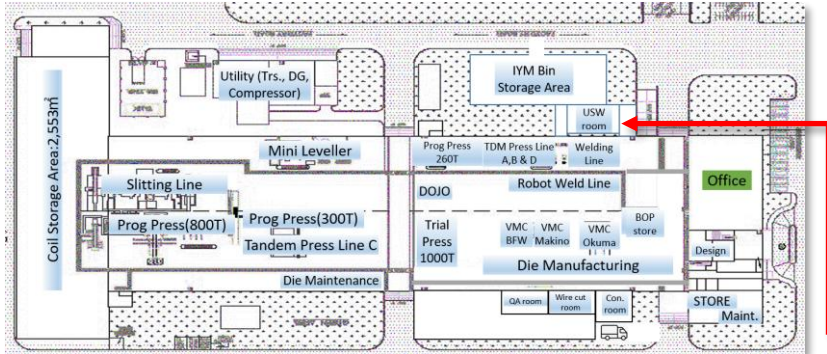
Coil Storage Area:2,553m$^2$

Utility (Trs., DG, Compressor)

IYM Bin Storage Area

USW room

Mini Leveller

Prog Press 260T

TDM Press Line A,B & D

Welding Line

Office

Slitting Line

DOJO

Robot Weld Line

Prog Press(800T)

Prog Press(300T)

Tandem Press Line C

Trial Press 1000T

VMC BFW

VMC Makino

VMC Okuma

BOP store

Design

Die Manufacturing

Die Maintenance

QA room

Wire cut room

Con. room

STORE

Maint.